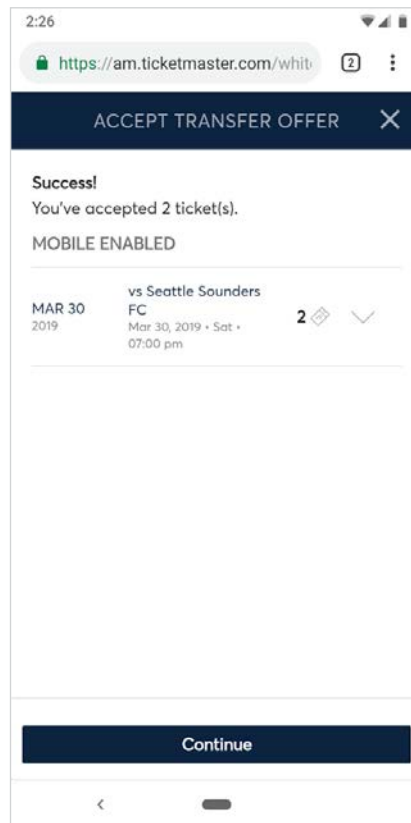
2:26

https://am.ticketmaster.com/whit

2

ACCEPT TRANSFER OFFER

Success!
You've accepted 2 ticket(s).

MOBILE ENABLED

MAR 30
2019

vs Seattle Sounders FC
Mar 30, 2019 • Sat • 07:00 pm

2

Continue

<